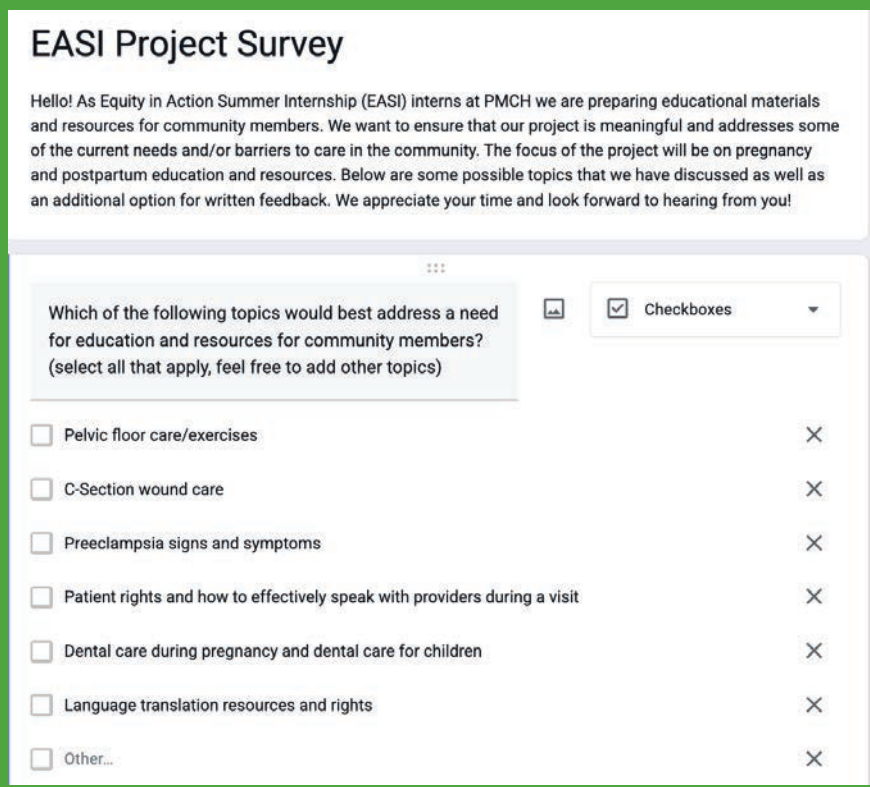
EASI Project Survey

Hello! As Equity in Action Summer Internship (EASI) interns at PMCH we are preparing educational materials and resources for community members. We want to ensure that our project is meaningful and addresses some of the current needs and/or barriers to care in the community. The focus of the project will be on pregnancy and postpartum education and resources. Below are some possible topics that we have discussed as well as an additional option for written feedback. We appreciate your time and look forward to hearing from you!

Which of the following topics would best address a need for education and resources for community members? (select all that apply, feel free to add other topics)

Checkboxes

Pelvic floor care/exercises

C-Section wound care

Preeclampsia signs and symptoms

Patient rights and how to effectively speak with providers during a visit

Dental care during pregnancy and dental care for children

Language translation resources and rights

Other...